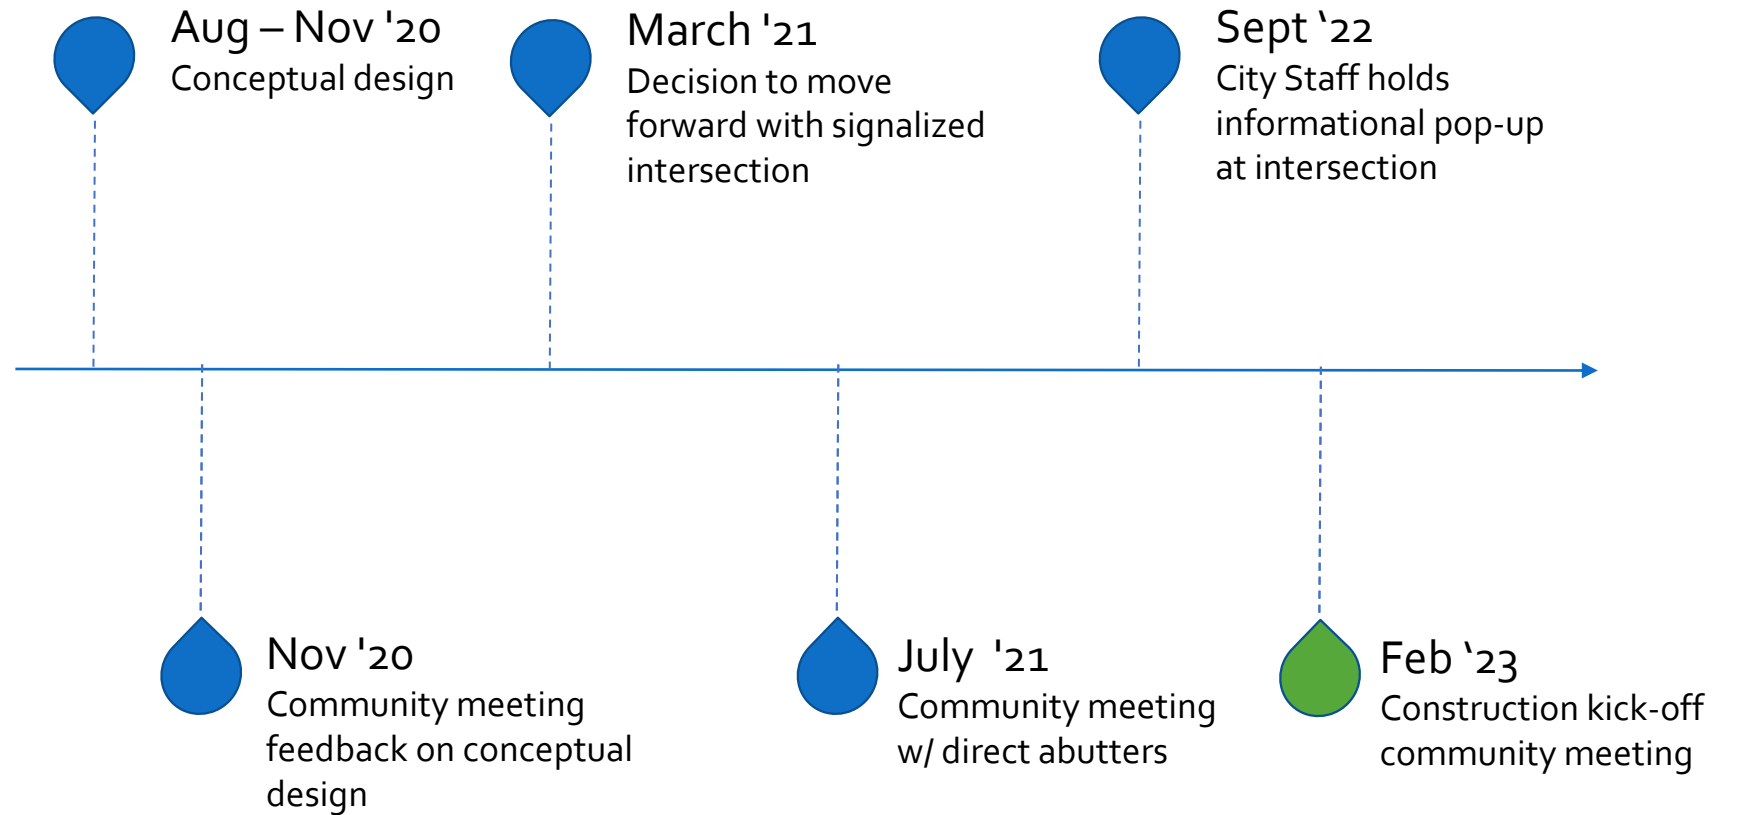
Aug – Nov '20
Conceptual design

Nov '20
Community meeting feedback on conceptual design

March '21
Decision to move forward with signalized intersection

July '21
Community meeting w/ direct abutters

Sept '22
City Staff holds informational pop-up at intersection

Feb '23
Construction kick-off community meeting